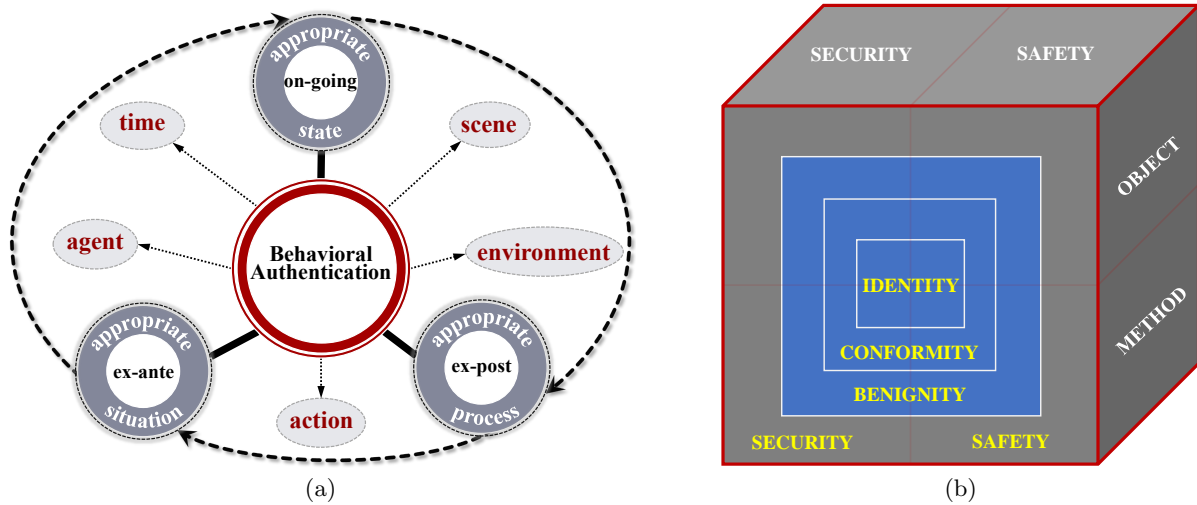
appropriate
on-going
state

time

scene

agent

Behavioral Authentication

environment

appropriate
ex-ante
situation

action

appropriate
ex-post
process

(a)

SECURITY
SAFETY

OBJECT
METHOD

IDENTITY
CONFORMITY
BENIGNITY

SECURITY
SAFETY

(b)